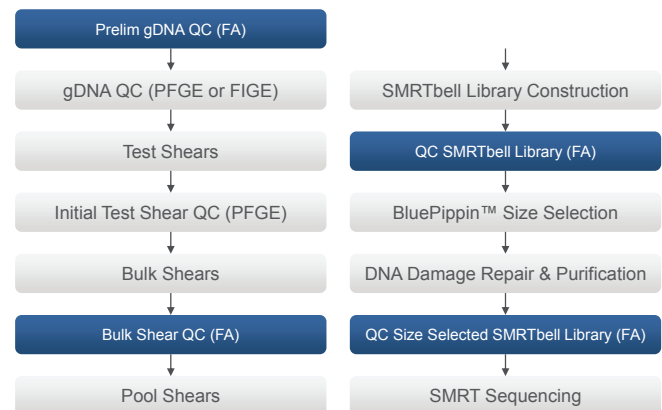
Prelim gDNA QC (FA)

gDNA QC (PFGE or FIGE)

Test Shears

Initial Test Shear QC (PFGE)

Bulk Shears

Bulk Shear QC (FA)

Pool Shears

SMRTbell Library Construction

QC SMRTbell Library (FA)

BluePippin™ Size Selection

DNA Damage Repair & Purification

QC Size Selected SMRTbell Library (FA)

SMRT Sequencing